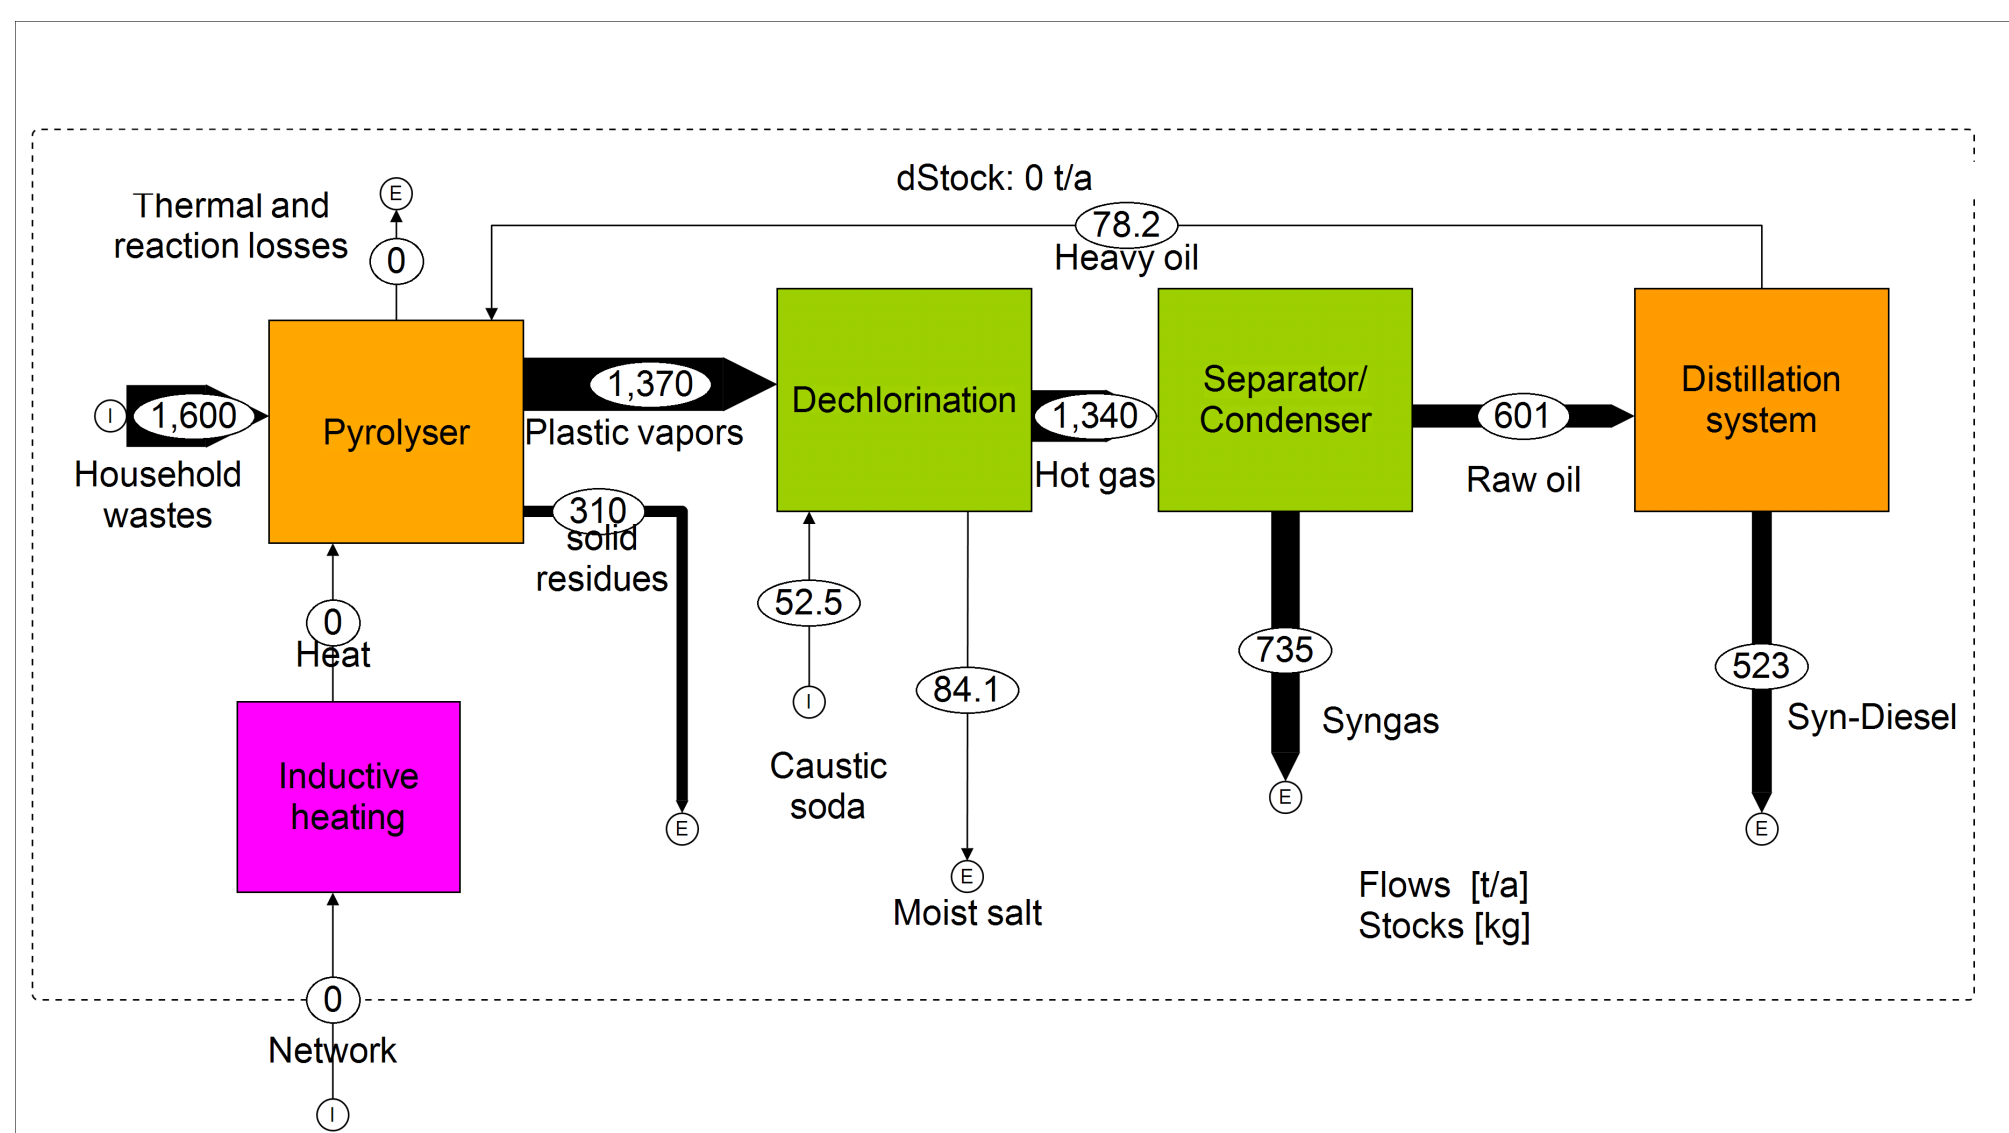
dStock: 0 t/a

E

Thermal and reaction losses

0

78.2

Heavy oil

I

1,600

Household wastes

Pyrolyser

1,370

Plastic vapors

Dechlorination

1,340

Hot gas

Separator/ Condenser

601

Raw oil

Distillation system

310

solid residues

52.5

I

Caustic soda

84.1

E

Moist salt

735

Syngas

E

523

Syn-Diesel

E

E

0

Heat

Inductive heating

0

Network

I

Flows [t/a]
Stocks [kg]